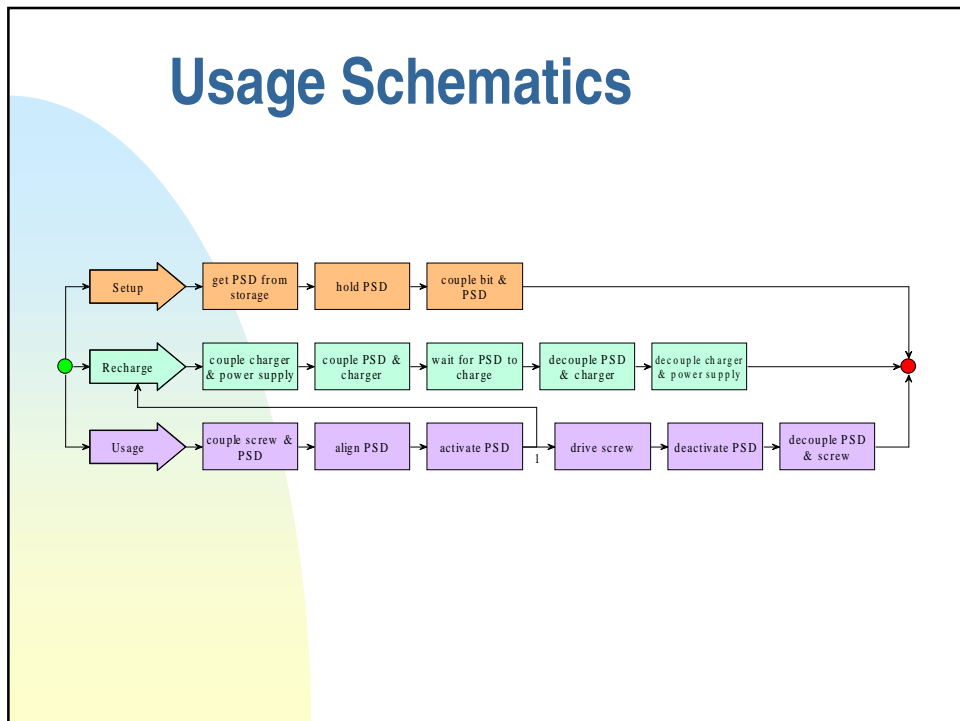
Usage Schematics

Setup

get PSD from storage

hold PSD

couple bit & PSD

Recharge

couple charger & power supply

couple PSD & charger

wait for PSD to charge

decouple PSD & charger

decouple charger & power supply

Usage

couple screw & PSD

align PSD

activate PSD

1

drive screw

deactivate PSD

decouple PSD & screw